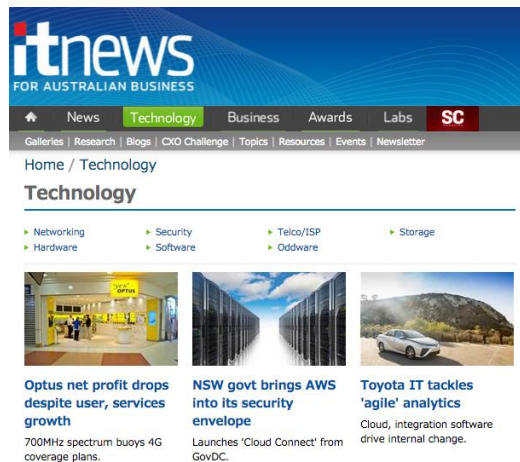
itnews
FOR AUSTRALIAN BUSINESS

News | Technology | Business | Awards | Labs | SC

Galleries | Research | Blogs | CXO Challenge | Topics | Resources | Events | Newsletter

Home / Technology

Technology

Networking
Hardware
Security
Software
Telco/ISP
Oddware
Storage

yes optus

Optus net profit drops despite user, services growth

700MHz spectrum buoys 4G coverage plans.

NSW govt brings AWS into its security envelope

Launches 'Cloud Connect' from GovDC.

Toyota IT tackles 'agile' analytics

Cloud, integration software drive internal change.